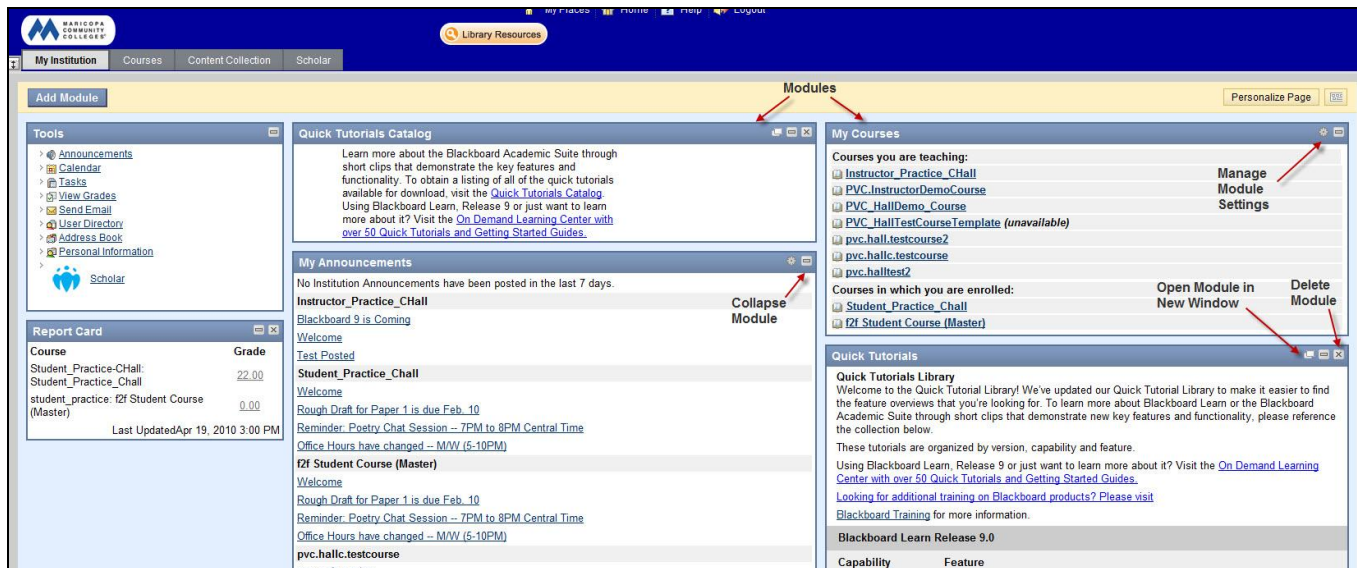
MARICOPA COMMUNITY COLLEGES

My Places Home Help Logout

Library Resources

My Institution Courses Content Collection Scholar

Add Module

Modules

Personalize Page

Tools
Announcements
Calendar
Tasks
View Grades
Send Email
User Directory
Address Book
Personal Information
Scholar

Report Card
| Course | Grade |
|---|---|
| Student_Practice-CHall: Student_Practice_Chall | 22.00 |
| student_practice: f2f Student Course (Master) | 0.00 |

Last UpdatedApr 19, 2010 3:00 PM

Quick Tutorials Catalog
Learn more about the Blackboard Academic Suite through short clips that demonstrate the key features and functionality. To obtain a listing of all of the quick tutorials available for download, visit the Quick Tutorials Catalog. Using Blackboard Learn, Release 9 or just want to learn more about it? Visit the On Demand Learning Center with over 50 Quick Tutorials and Getting Started Guides.

My Announcements
No Institution Announcements have been posted in the last 7 days.
Instructor_Practice_CHall
Blackboard 9 is Coming
Welcome
Test Posted
Student_Practice_Chall
Welcome
Rough Draft for Paper 1 is due Feb. 10
Reminder: Poetry Chat Session -- 7PM to 8PM Central Time
Office Hours have changed -- M/W (5-10PM)
f2f Student Course (Master)
Welcome
Rough Draft for Paper 1 is due Feb. 10
Reminder: Poetry Chat Session -- 7PM to 8PM Central Time
Office Hours have changed -- M/W (5-10PM)
pvc.hallc.testcourse

Collapse Module

My Courses
Courses you are teaching:
Instructor_Practice_CHall
PVC.InstructorDemoCourse
PVC_HallDemo_Course
PVC_HallTestCourseTemplate (unavailable)
pvc.hall.testcourse2
pvc.hallc.testcourse
pvc.halltest2
Courses in which you are enrolled:
Student_Practice_Chall
f2f Student Course (Master)

Manage Module Settings

Open Module in New Window

Delete Module

Quick Tutorials
Quick Tutorials Library
Welcome to the Quick Tutorial Library! We've updated our Quick Tutorial Library to make it easier to find the feature overviews that you're looking for. To learn more about Blackboard Learn or the Blackboard Academic Suite through short clips that demonstrate new key features and functionality, please reference the collection below.
These tutorials are organized by version, capability and feature.
Using Blackboard Learn, Release 9 or just want to learn more about it? Visit the On Demand Learning Center with over 50 Quick Tutorials and Getting Started Guides.
Looking for additional training on Blackboard products? Please visit
Blackboard Training for more information.
Blackboard Learn Release 9.0
Capability Feature